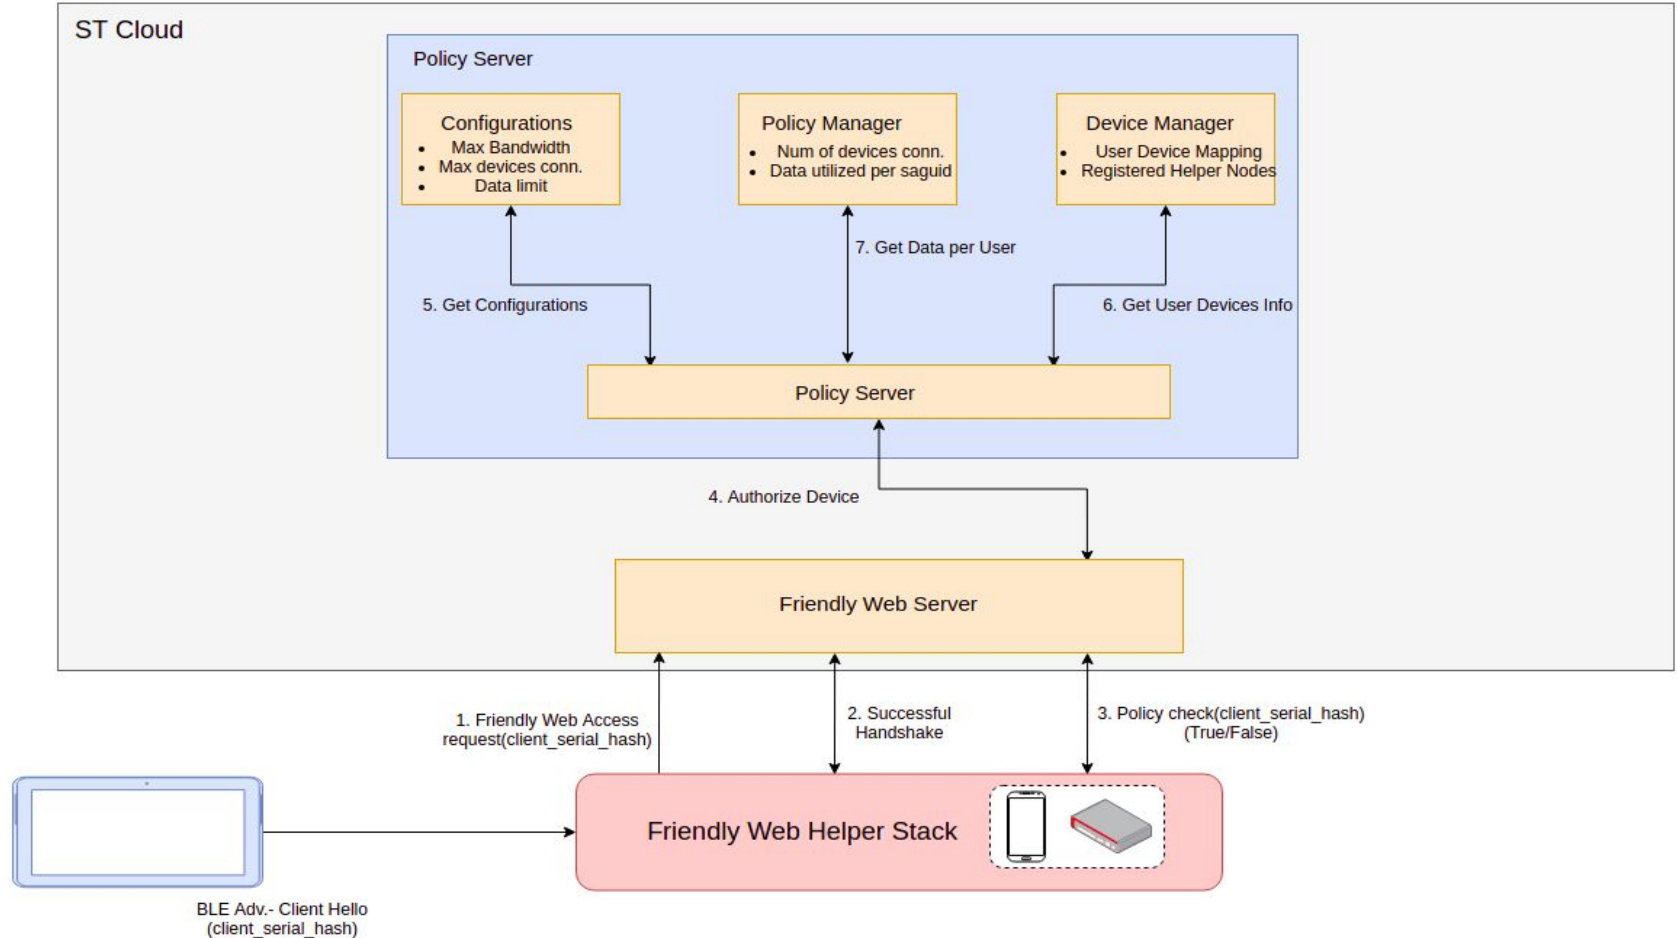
ST Cloud

Policy Server

Configurations
- Max Bandwidth
- Max devices conn.
- Data limit

Policy Manager
- Num of devices conn.
- Data utilized per saguid

Device Manager
- User Device Mapping
- Registered Helper Nodes

7. Get Data per User

5. Get Configurations

6. Get User Devices Info

Policy Server

4. Authorize Device

Friendly Web Server

1. Friendly Web Access request(client_serial_hash)

2. Successful Handshake

3. Policy check(client_serial_hash) (True/False)

Friendly Web Helper Stack

BLE Adv.- Client Hello (client_serial_hash)